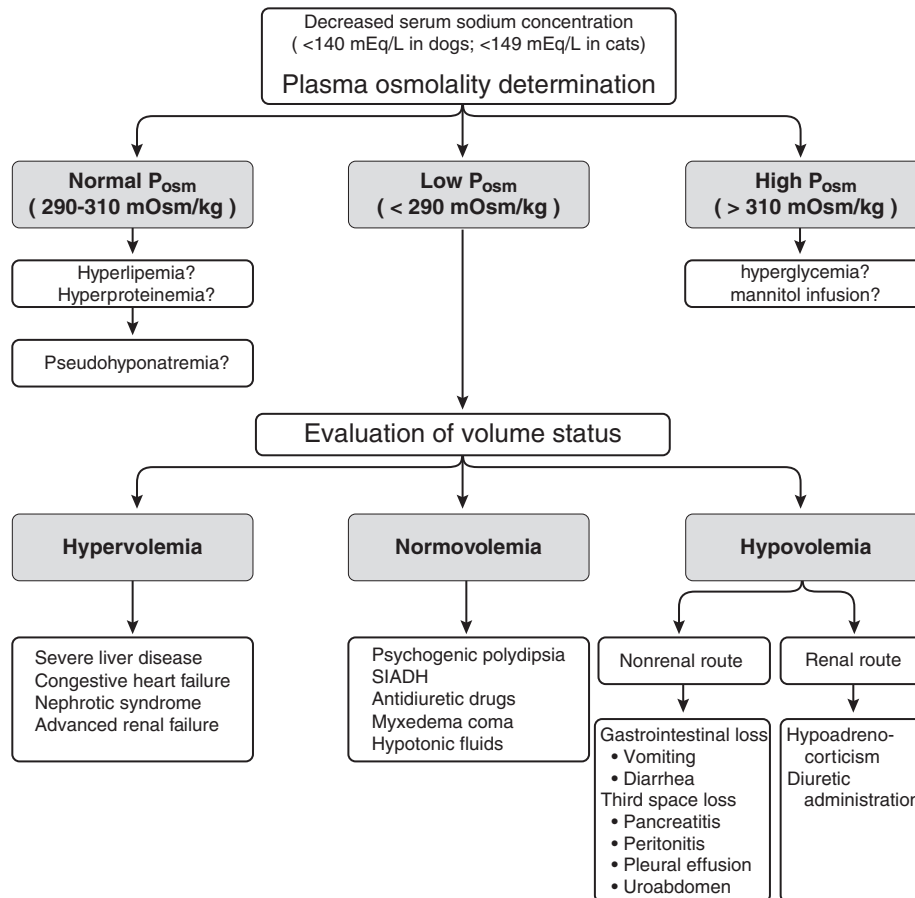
Decreased serum sodium concentration ( <140 mEq/L in dogs; <149 mEq/L in cats)

Plasma osmolality determination

Normal $P_{osm}$ ( 290-310 mOsm/kg )

Low $P_{osm}$ ( < 290 mOsm/kg )

High $P_{osm}$ ( > 310 mOsm/kg )

Hyperlipemia?
Hyperproteinemia?

Pseudohyponatremia?

hyperglycemia?
mannitol infusion?

Evaluation of volume status

Hypervolemia

Normovolemia

Hypovolemia

Severe liver disease
Congestive heart failure
Nephrotic syndrome
Advanced renal failure

Psychogenic polydipsia
SIADH
Antidiuretic drugs
Myxedema coma
Hypotonic fluids

Nonrenal route

Renal route

Gastrointestinal loss
• Vomiting
• Diarrhea
Third space loss
• Pancreatitis
• Peritonitis
• Pleural effusion
• Uroabdomen

Hypoadrenocorticism
Diuretic administration